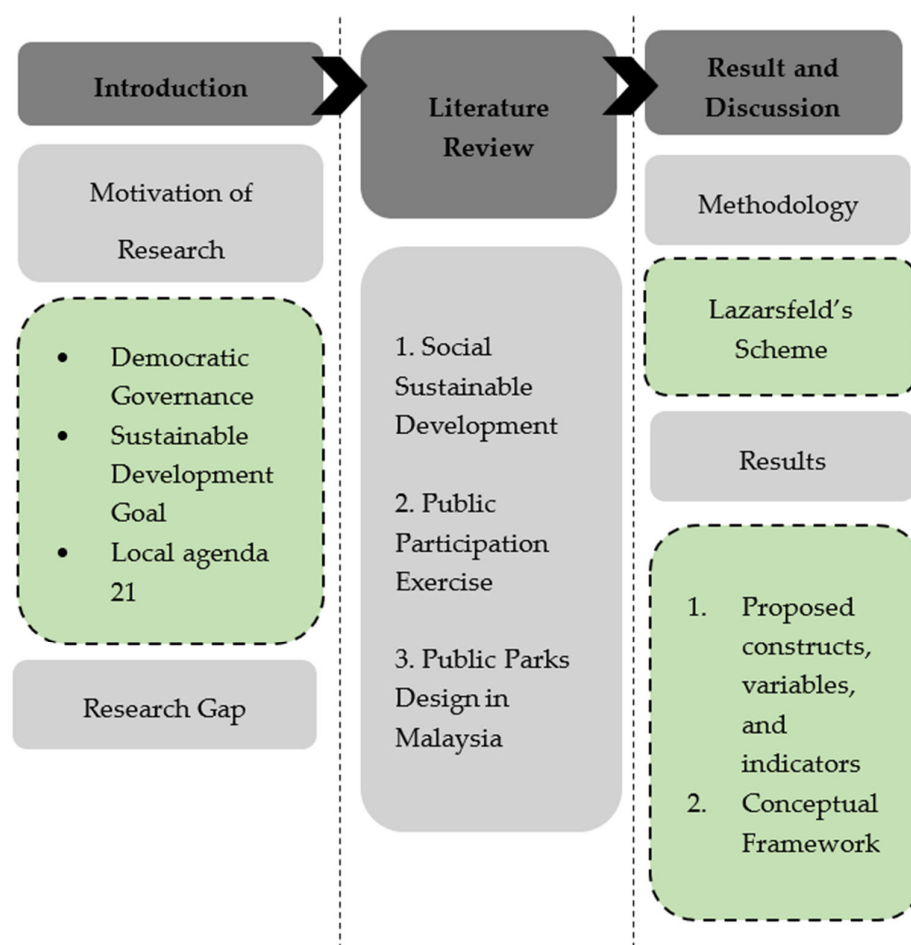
Introduction

Motivation of Research

- Democratic Governance
- Sustainable Development Goal
- Local agenda 21

Research Gap

Literature Review

1. Social Sustainable Development

2. Public Participation Exercise

3. Public Parks Design in Malaysia

Result and Discussion

Methodology

Lazarsfeld's Scheme

Results

1. Proposed constructs, variables, and indicators
2. Conceptual Framework